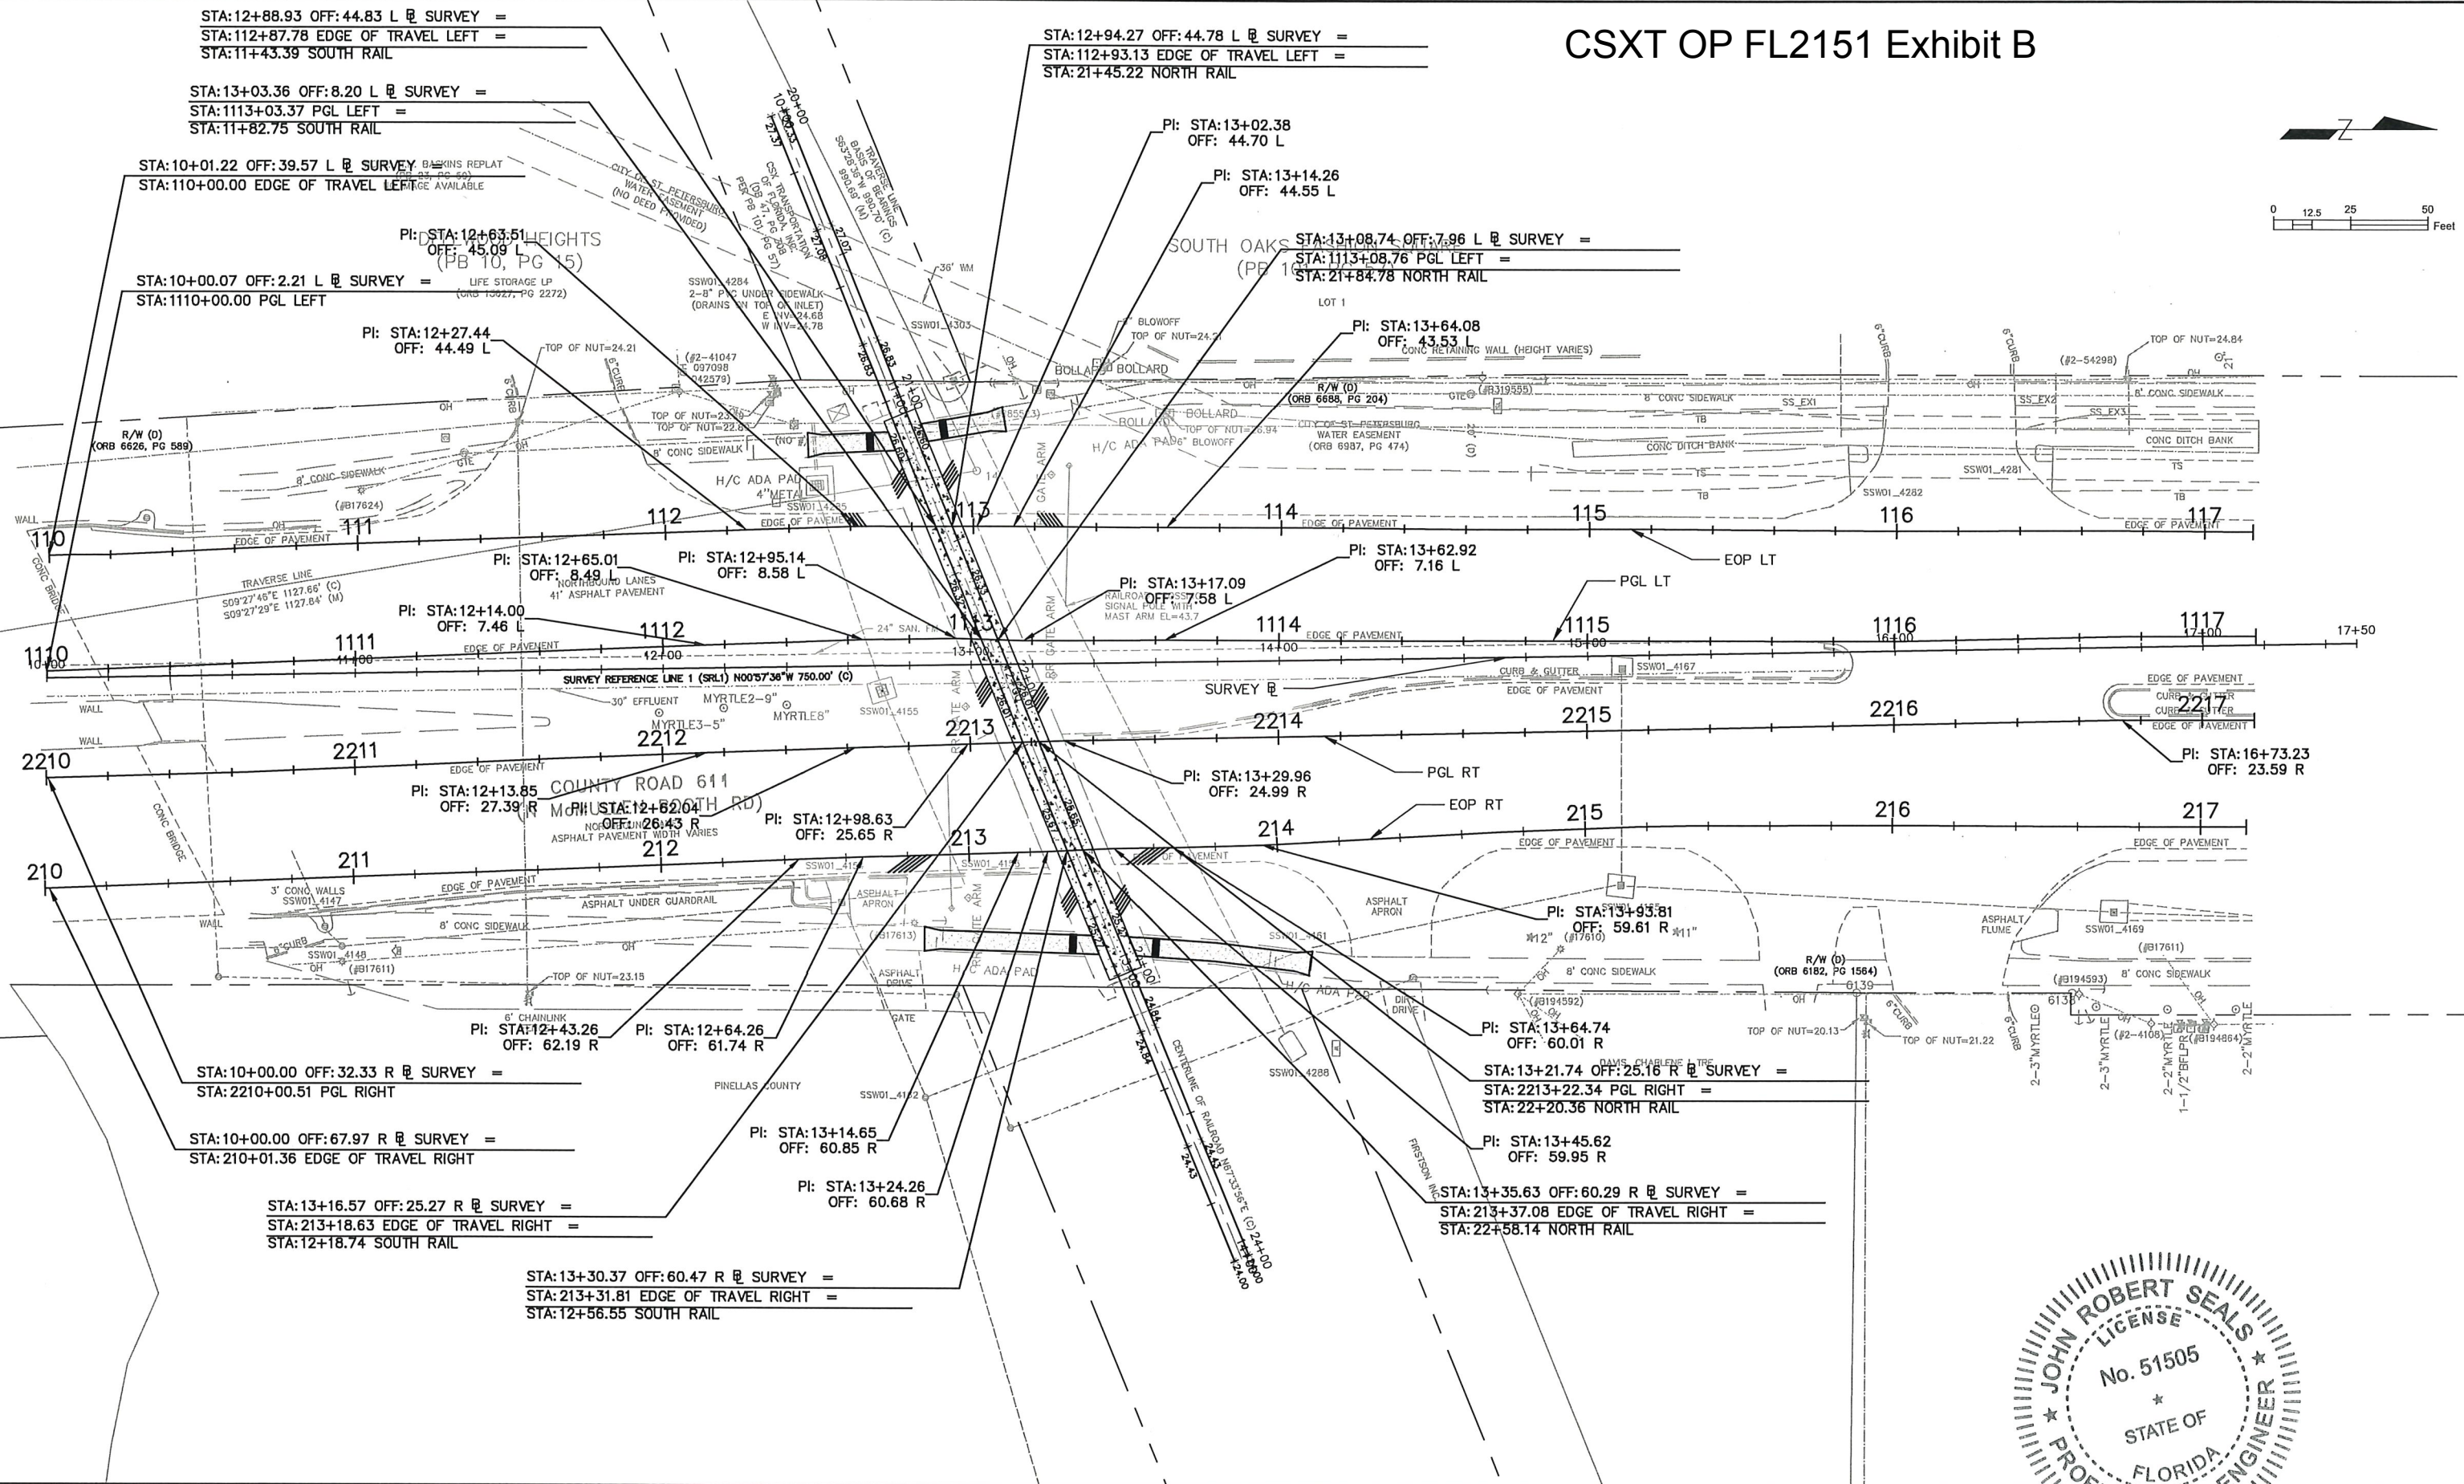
CSXT OP FL2151 Exhibit B

STA:12+88.93 OFF:44.83 L ℄ SURVEY =
STA:112+87.78 EDGE OF TRAVEL LEFT =
STA:11+43.39 SOUTH RAIL

STA:13+03.36 OFF:8.20 L ℄ SURVEY =
STA:1113+03.37 PGL LEFT =
STA:11+82.75 SOUTH RAIL

STA:10+01.22 OFF:39.57 L ℄ SURVEY
STA:110+00.00 EDGE OF TRAVEL LEFT

PI: STA:12+63.51
OFF: 45.09 L

STA:10+00.07 OFF:2.21 L ℄ SURVEY =
STA:1110+00.00 PGL LEFT

PI: STA:12+27.44
OFF: 44.49 L

STA:12+94.27 OFF:44.78 L ℄ SURVEY =
STA:112+93.13 EDGE OF TRAVEL LEFT =
STA:21+45.22 NORTH RAIL

PI: STA:13+02.38
OFF: 44.70 L

PI: STA:13+14.26
OFF: 44.55 L

STA:13+08.74 OFF:7.96 L ℄ SURVEY =
STA:1113+08.76 PGL LEFT =
STA:21+84.78 NORTH RAIL

PI: STA:13+64.08
OFF: 43.53 L

0 12.5 25 50 Feet

SOUTH OAKS
LOT 1
CITY OF ST PETERSBURG WATER EASEMENT (NO DEED PROVIDED)
CSX TRANSPORTATION OF FLORIDA INC
LIFE STORAGE LP
SSW01_4284 2-8" PVC UNDER SIDEWALK (DRAINS IN TOP OF INLET)
SSW01_4303
36' WM
BLOWOFF TOP OF NUT=24.21
TOP OF NUT=24.21
CONC RETAINING WALL (HEIGHT VARIES)
BOLLARD BOLLARD
R/W (D) (ORB 6688, PG 204)
CITY OF ST PETERSBURG WATER EASEMENT (ORB 6987, PG 474)
H/C ADA PAD 6" BLOWOFF
8' CONC SIDEWALK
CONC DITCH BANK
SS_EX1 SS_EX2 SS_EX3
TOP OF NUT=24.84
SSW01_4281 SSW01_4282
R/W (D) (ORB 6626, PG 589)
8' CONC SIDEWALK
H/C ADA PAD
EDGE OF PAVEMENT
WALL
110 111 112 113 114 115 116 117
EOP LT
TRAVERSE LINE S09°27'46"E 1127.66' (C) S09°27'29"E 1127.84' (M)
PI: STA:12+65.01
OFF: 8.49 L
NORTHBOUND LANES 41' ASPHALT PAVEMENT
PI: STA:12+95.14
OFF: 8.58 L
PI: STA:13+17.09
OFF: 7.58 L
RAILROAD SIGNAL POLE WITH MAST ARM EL=43.7
PI: STA:13+62.92
OFF: 7.16 L
PGL LT
PI: STA:12+14.00
OFF: 7.46 L
24" SAN.
1110 1111 1112 1113 1114 1115 1116 1117
17+50
SURVEY REFERENCE LINE 1 (SRL1) N00°57'36"W 750.00' (C)
SURVEY ℄
CURB & GUTTER
SSW01_4167
30" EFFLUENT
MYRTLE2-9"
MYRTLE3-5"
MYRTLE8"
SSW01_4155
2210 2211 2212 2213 2214 2215 2216 2217
EDGE OF PAVEMENT
PI: STA:16+73.23
OFF: 23.59 R
PI: STA:13+29.96
OFF: 24.99 R
PGL RT
COUNTY ROAD 611
PI: STA:12+13.85
OFF: 27.39 R
PI: STA:12+62.04
OFF: 26.43 R
ASPHALT PAVEMENT WIDTH VARIES
PI: STA:12+98.63
OFF: 25.65 R
EOP RT
210 211 212 213 214 215 216 217
3' CONC WALLS SSW01_4147
ASPHALT UNDER GUARDRAIL
8' CONC SIDEWALK
ASPHALT APRON
PI: STA:13+93.81
OFF: 59.61 R
R/W (D) (ORB 6182, PG 1564)
ASPHALT FLUME
SSW01_4169
TOP OF NUT=23.15
TOP OF NUT=20.13
TOP OF NUT=21.22
PI: STA:12+43.26
OFF: 62.19 R
PI: STA:12+64.26
OFF: 61.74 R
PI: STA:13+64.74
OFF: 60.01 R
STA:10+00.00 OFF:32.33 R ℄ SURVEY =
STA:2210+00.51 PGL RIGHT
PINELLAS COUNTY
STA:13+21.74 OFF:25.16 R ℄ SURVEY =
STA:2213+22.34 PGL RIGHT =
STA:22+20.36 NORTH RAIL
STA:10+00.00 OFF:67.97 R ℄ SURVEY =
STA:210+01.36 EDGE OF TRAVEL RIGHT
PI: STA:13+14.65
OFF: 60.85 R
CENTERLINE OF RAILROAD N87°53'56"E (C)
PI: STA:13+45.62
OFF: 59.95 R
PI: STA:13+24.26
OFF: 60.68 R
STA:13+35.63 OFF:60.29 R ℄ SURVEY =
STA:213+37.08 EDGE OF TRAVEL RIGHT =
STA:22+58.14 NORTH RAIL
STA:13+16.57 OFF:25.27 R ℄ SURVEY =
STA:213+18.63 EDGE OF TRAVEL RIGHT =
STA:12+18.74 SOUTH RAIL
STA:13+30.37 OFF:60.47 R ℄ SURVEY =
STA:213+31.81 EDGE OF TRAVEL RIGHT =
STA:12+56.55 SOUTH RAIL
JOHN ROBERT SEALS LICENSE No. 51505 STATE OF FLORIDA PROFESSIONAL ENGINEER